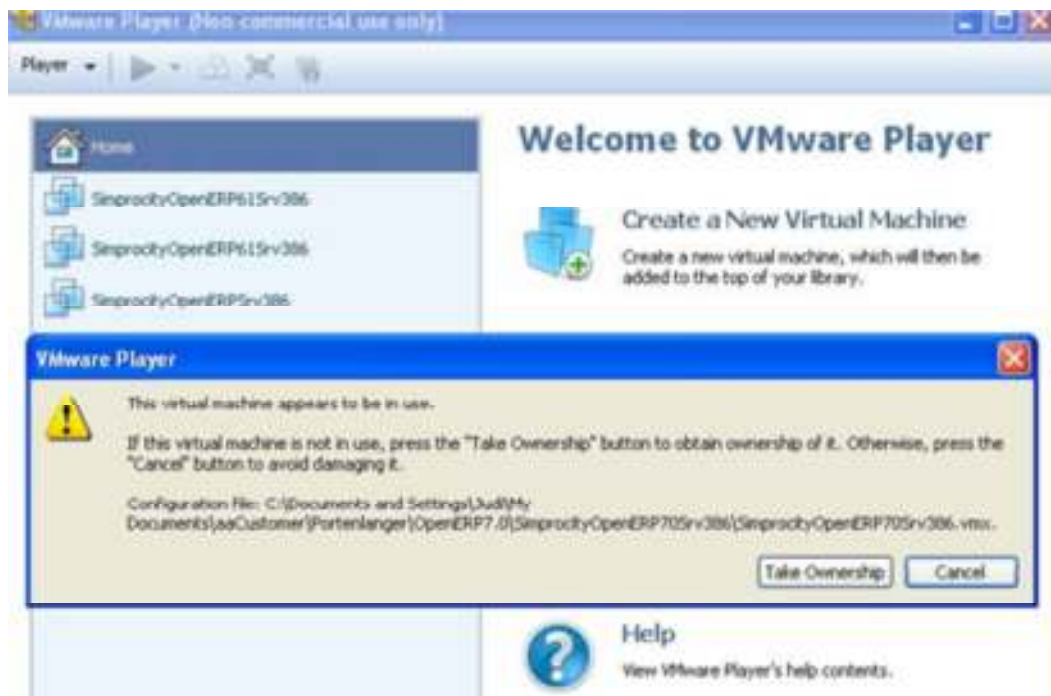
VMware Player (Non-commercial use only)

Player

Home

SimprocityOpenERP61Srv386

SimprocityOpenERP61Srv386

SimprocityOpenERP5Srv386

Welcome to VMware Player

Create a New Virtual Machine

Create a new virtual machine, which will then be added to the top of your library.

VMware Player

This virtual machine appears to be in use.

If this virtual machine is not in use, press the "Take Ownership" button to obtain ownership of it. Otherwise, press the "Cancel" button to avoid damaging it.

Configuration file: C:\Documents and Settings\Judi\My Documents\aaCustomer\Portenlanger\OpenERP7.0\SimprocityOpenERP70Srv386\SimprocityOpenERP70Srv386.vmx.

Take Ownership

Cancel

Help

View VMware Player's help contents.